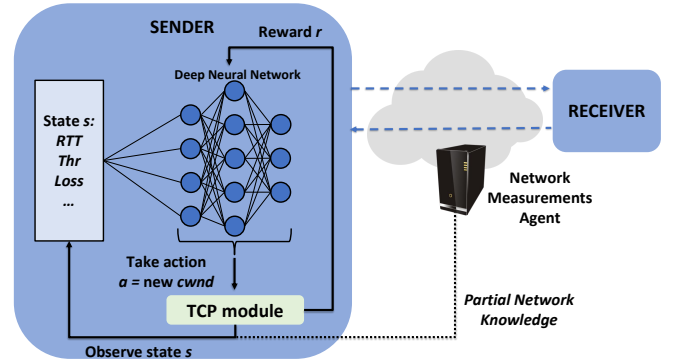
SENDER

Reward *r*

Deep Neural Network

State *s*:
*RTT*
*Thr*
*Loss*
*...*

Take action
*a* = new *cwnd*

TCP module

Observe state *s*

RECEIVER

Network
Measurements
Agent

*Partial Network
Knowledge*